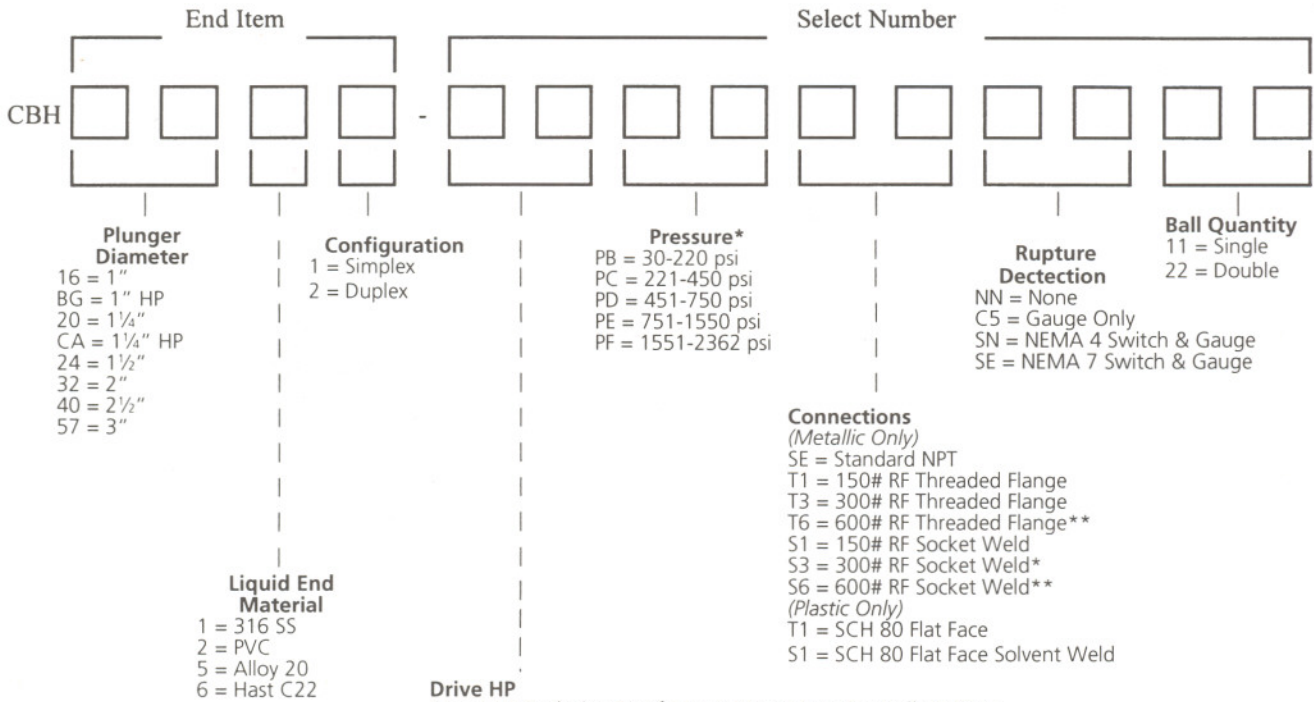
End Item

Select Number

CBH -

Plunger Diameter
16 = 1″
BG = 1″ HP
20 = $1\frac{1}{4}$″
CA = $1\frac{1}{4}$″ HP
24 = $1\frac{1}{2}$″
32 = 2″
40 = $2\frac{1}{2}$″
57 = 3″

Configuration
1 = Simplex
2 = Duplex

Pressure*
PB = 30-220 psi
PC = 221-450 psi
PD = 451-750 psi
PE = 751-1550 psi
PF = 1551-2362 psi

Rupture Dectection
NN = None
C5 = Gauge Only
SN = NEMA 4 Switch & Gauge
SE = NEMA 7 Switch & Gauge

Ball Quantity
11 = Single
22 = Double

Connections
(Metallic Only)
SE = Standard NPT
T1 = 150# RF Threaded Flange
T3 = 300# RF Threaded Flange
T6 = 600# RF Threaded Flange**
S1 = 150# RF Socket Weld
S3 = 300# RF Socket Weld*
S6 = 600# RF Socket Weld**
(Plastic Only)
T1 = SCH 80 Flat Face
S1 = SCH 80 Flat Face Solvent Weld

Liquid End Material
1 = 316 SS
2 = PVC
5 = Alloy 20
6 = Hast C22

Drive HP